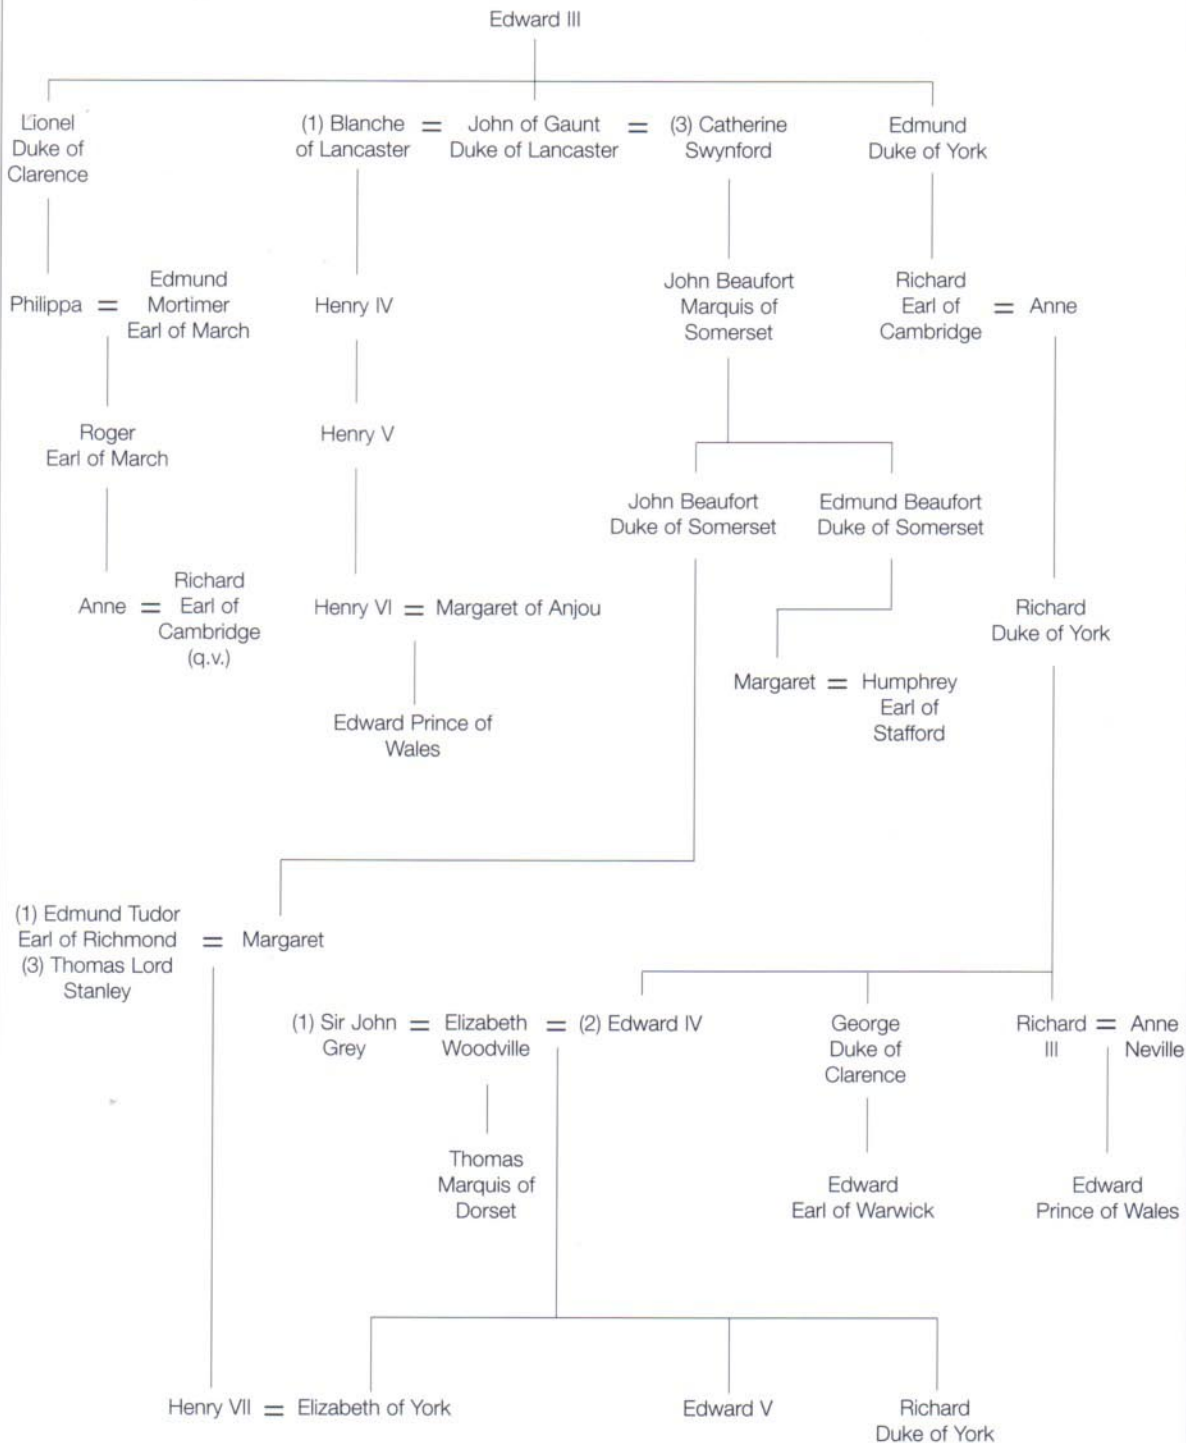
Edward III

Lionel Duke of Clarence

(1) Blanche of Lancaster = John of Gaunt Duke of Lancaster = (3) Catherine Swynford

Edmund Duke of York

Philippa = Edmund Mortimer Earl of March

Henry IV

John Beaufort Marquis of Somerset

Richard Earl of Cambridge = Anne

Roger Earl of March

Henry V

John Beaufort Duke of Somerset

Edmund Beaufort Duke of Somerset

Anne = Richard Earl of Cambridge (q.v.)

Henry VI = Margaret of Anjou

Richard Duke of York

Margaret = Humphrey Earl of Stafford

Edward Prince of Wales

(1) Edmund Tudor Earl of Richmond (3) Thomas Lord Stanley = Margaret

(1) Sir John Grey = Elizabeth Woodville = (2) Edward IV

George Duke of Clarence

Richard III = Anne Neville

Thomas Marquis of Dorset

Edward Earl of Warwick

Edward Prince of Wales

Henry VII = Elizabeth of York

Edward V

Richard Duke of York